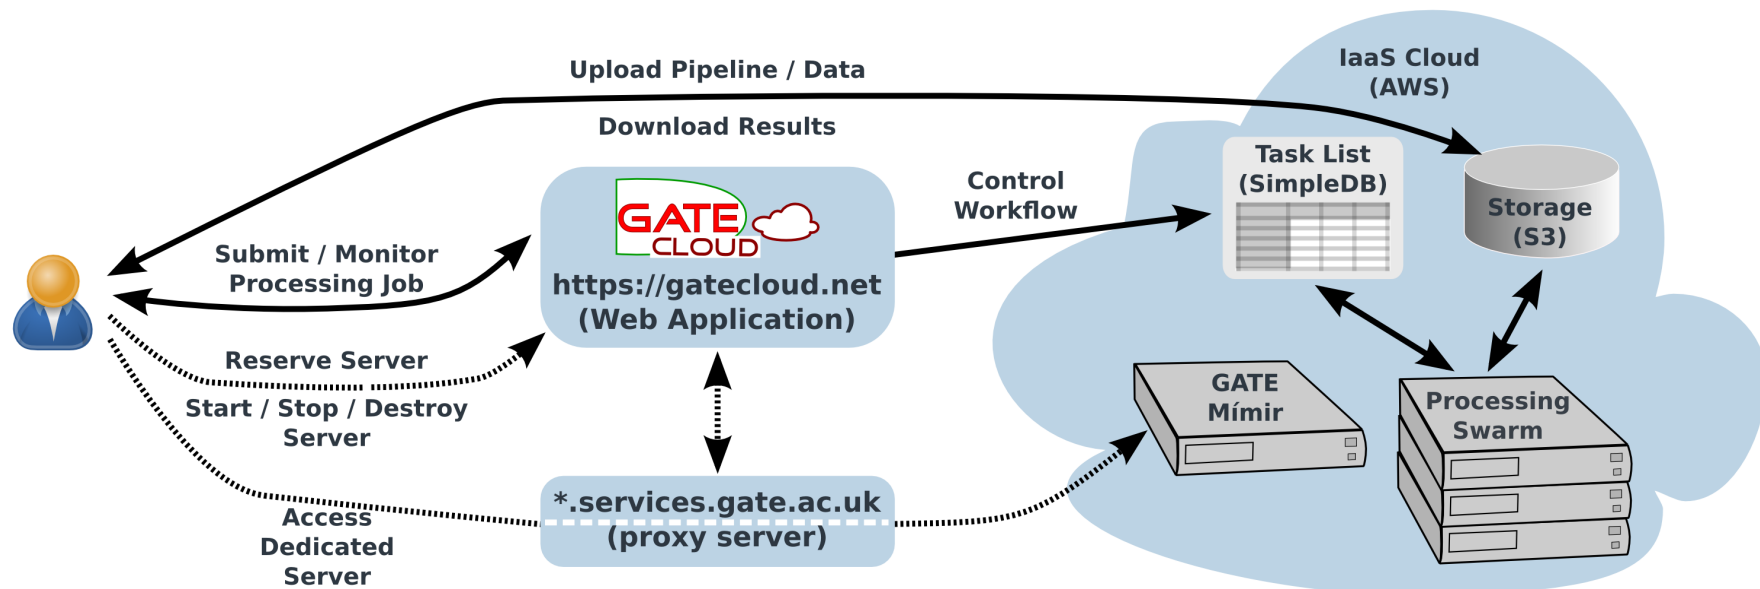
Upload Pipeline / Data

Download Results

IaaS Cloud (AWS)

Task List (SimpleDB)

Storage (S3)

Control Workflow

GATE CLOUD

https://gatecloud.net (Web Application)

Submit / Monitor Processing Job

Reserve Server

Start / Stop / Destroy Server

Access Dedicated Server

*.services.gate.ac.uk (proxy server)

GATE Mímir

Processing Swarm